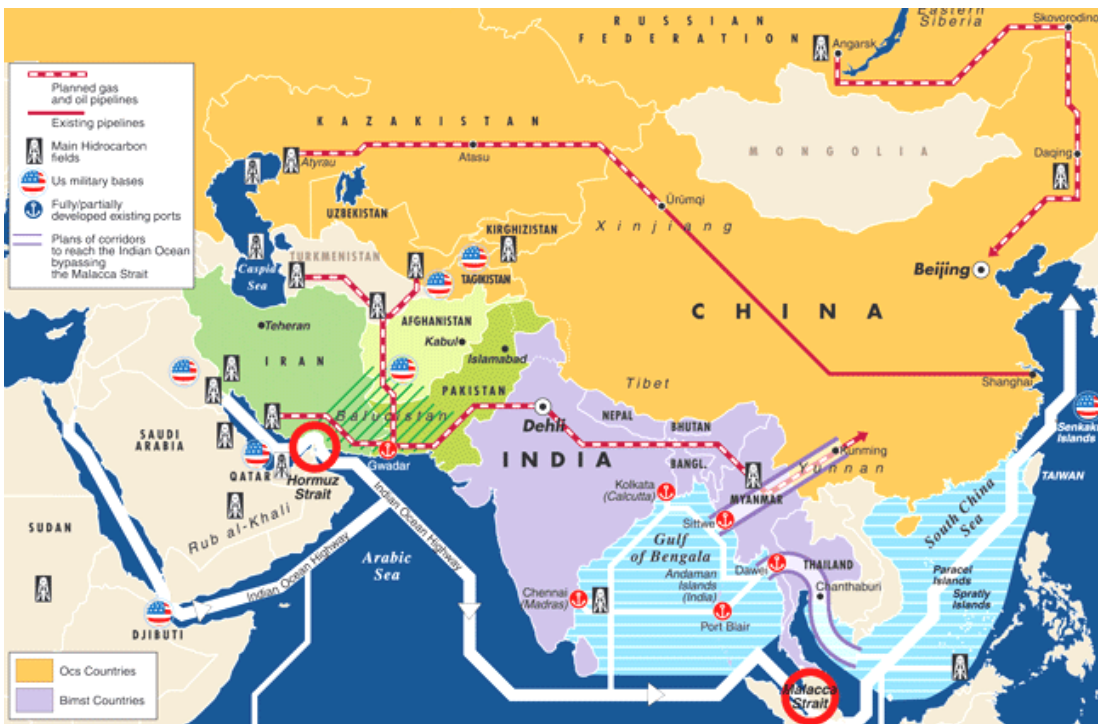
Planned gas and oil pipelines
Existing pipelines
Main Hidrocarbon fields
Us military bases
Fully/partially developed existing ports
Plans of corridors to reach the Indian Ocean bypassing the Malacca Strait

RUSSIAN FEDERATION
Eastern Siberia
Angarsk
Skovorodino
KAZAKISTAN
Atyrau
Atasu
MONGOLIA
Daqing
Ürümqi
Xinjiang
UZBEKISTAN
KIRGHIZISTAN
TURKMENISTAN
TAGIKISTAN
Caspio Sea
Beijing
Teheran
AFGHANISTAN
Kabul
Islamabad
CHINA
IRAN
PAKISTAN
Tibet
Shanghai
Balucistan
Dehli
NEPAL
BHUTAN
SAUDI ARABIA
QATAR
Gwadar
Hormuz Strait
INDIA
BANGL.
Kunming
Yunnan
Senkaku Islands
TAIWAN
Kolkata (Calcutta)
MYANMAR
Sittwe
Rub al-Khali
Indian Ocean Highway
Indian Ocean Highway
SUDAN
Arabic Sea
Gulf of Bengala
Andaman Islands (India)
Dawei
THAILAND
Chanthaburi
South China Sea
Paracel Islands
Spratly Islands
Chennai (Madras)
Port Blair
DJIBUTI
Indian Ocean Highway
Ocs Countries
Bimst Countries
Malacca Strait